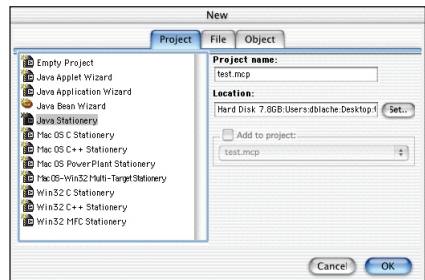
New

Project
File
Object

Empty Project
Java Applet Wizard
Java Application Wizard
Java Bean Wizard
Java Stationery
Mac OS C Stationery
Mac OS C++ Stationery
Mac OS PowerPlant Stationery
Mac OS-Win32 Multi-Target Stationery
Win32 C Stationery
Win32 C++ Stationery
Win32 MFC Stationery

Project name:
test.mcp
Location:
Hard Disk 7.8GB:Users:dblache:Desktop:t
Set...
Add to project:
test.mcp

Cancel
OK